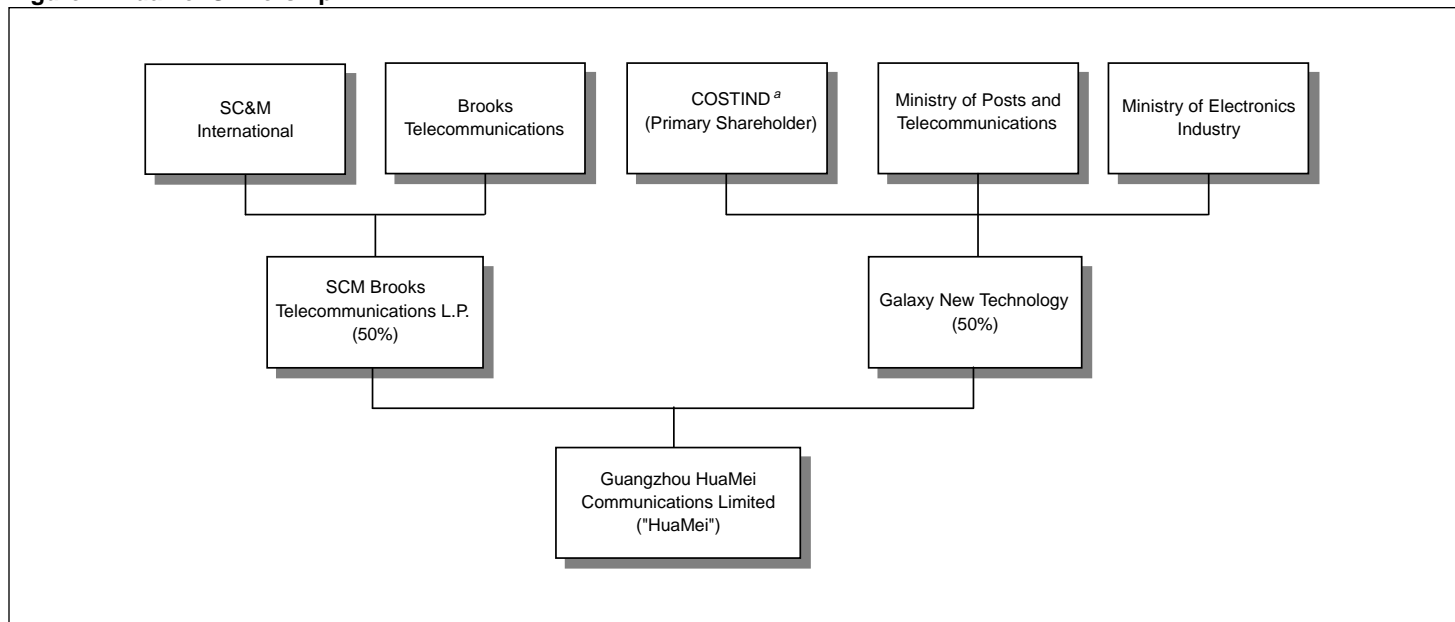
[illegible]

SC&M International

Brooks Telecommunications

COSTIND $^{a}$ (Primary Shareholder)

Ministry of Posts and Telecommunications

Ministry of Electronics Industry

SCM Brooks Telecommunications L.P. (50%)

Galaxy New Technology (50%)

Guangzhou HuaMei Communications Limited ("HuaMei")